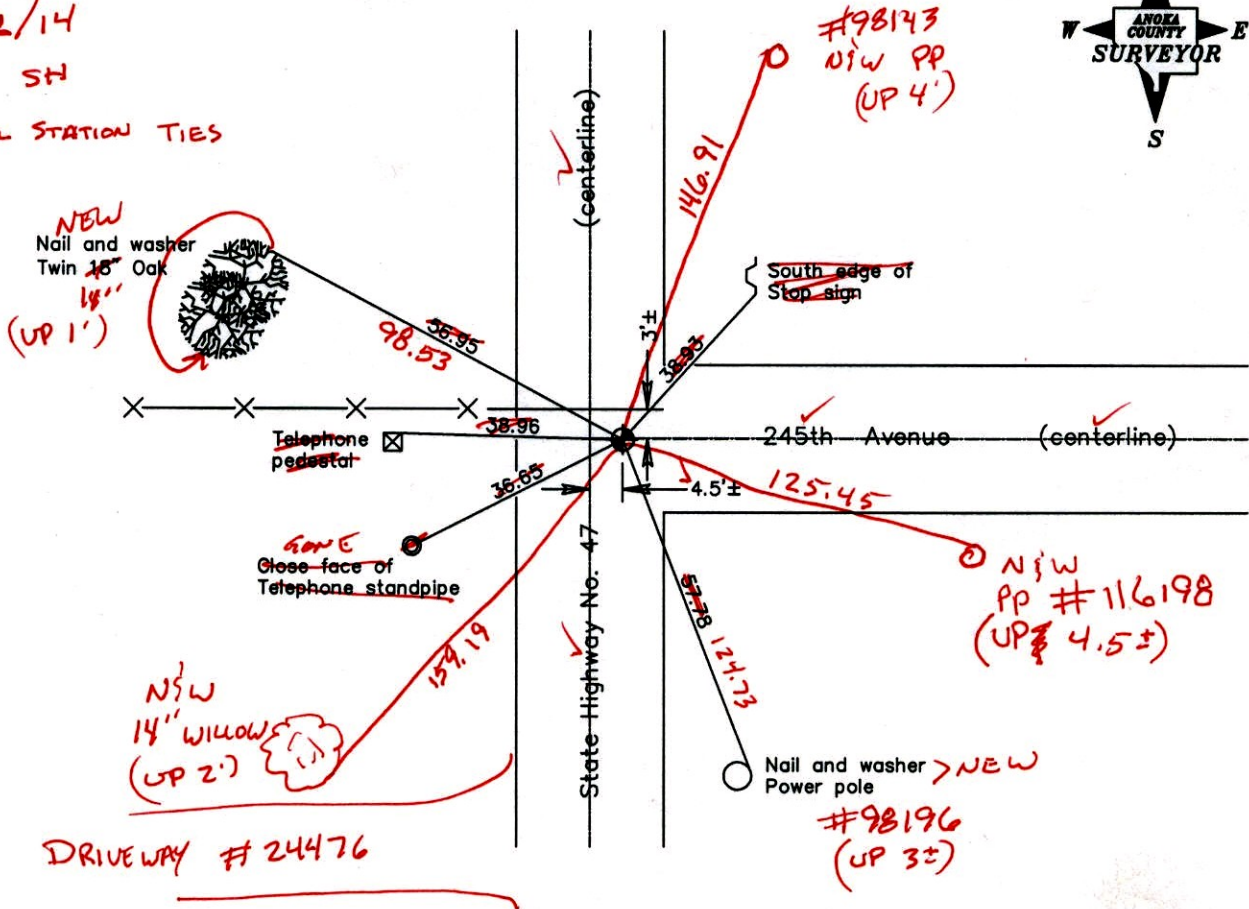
2/14
SH
L STATION TIES

W ANOKA COUNTY SURVEYOR E
S

#98143
N&W PP
(UP 4')

(centerline)

146.91

NEW
Nail and washer
Twin 18" Oak
14"
(UP 1')

South edge of
Stop sign

56.95
98.53

3'±
38.93

38.96

Telephone
pedestal

245th Avenue (centerline)

36.65

4.5'±

125.45

GONE
Close face of
Telephone standpipe

N&W
PP #116198
(UP 4.5±)

State Highway No. 47

57.78
124.73

159.19

N&W
14" WILLOW
(UP 2')

Nail and washer
Power pole
> NEW
#98196
(UP 3±)

DRIVEWAY #24476